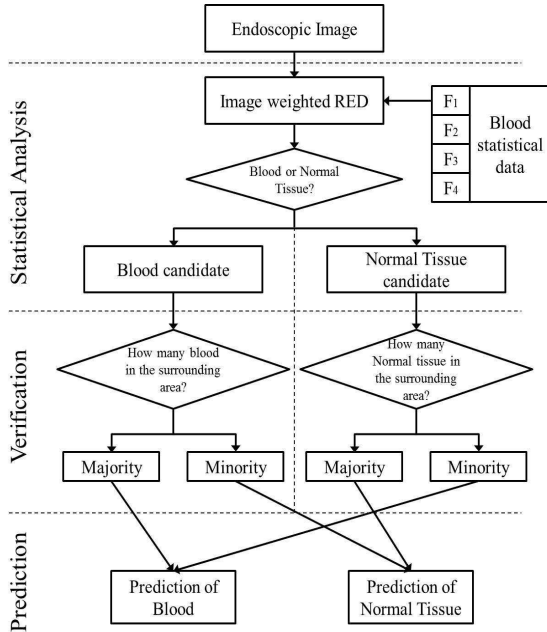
Endoscopic Image

Statistical Analysis

Image weighted RED

F1
F2
F3
F4

Blood statistical data

Blood or Normal Tissue?

Blood candidate

Normal Tissue candidate

Verification

How many blood in the surrounding area?

How many Normal tissue in the surrounding area?

Majority

Minority

Majority

Minority

Prediction

Prediction of Blood

Prediction of Normal Tissue